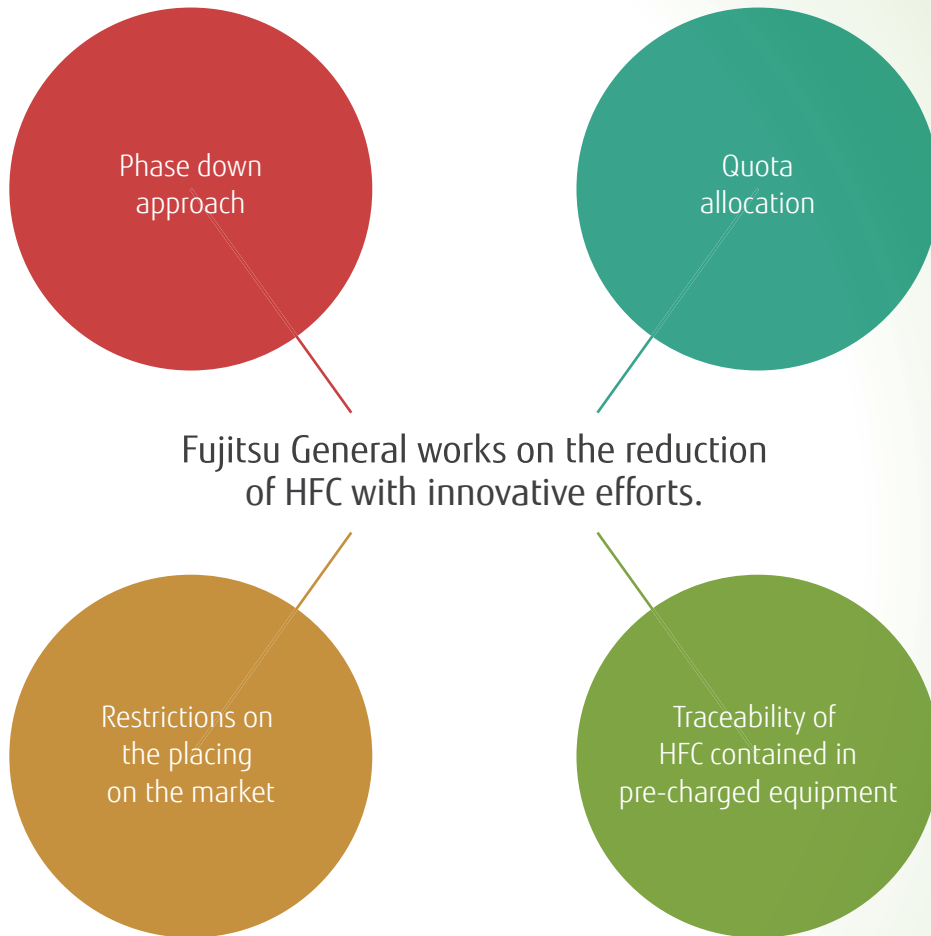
Phase down approach

Quota allocation

Fujitsu General works on the reduction of HFC with innovative efforts.

Restrictions on the placing on the market

Traceability of HFC contained in pre-charged equipment